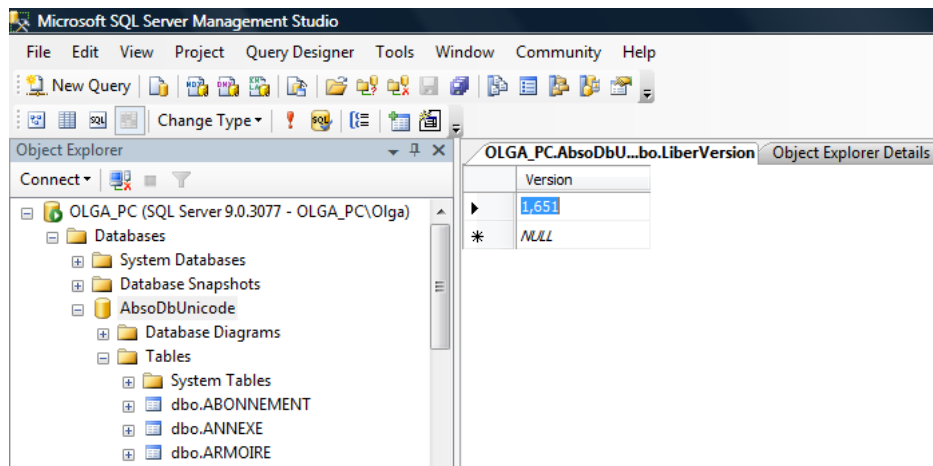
Microsoft SQL Server Management Studio

File Edit View Project Query Designer Tools Window Community Help

New Query

Change Type

Object Explorer

Connect

OLGA_PC (SQL Server 9.0.3077 - OLGA_PC\Olga)
Databases
System Databases
Database Snapshots
AbsoDbUnicode
Database Diagrams
Tables
System Tables
dbo.ABONNEMENT
dbo.ANNEXE
dbo.ARMOIRE

OLGA_PC.AbsoDbU...bo.LiberVersion | Object Explorer Details

| | Version |
|---|---|
| ▶ | 1,651 |
| * | NULL |